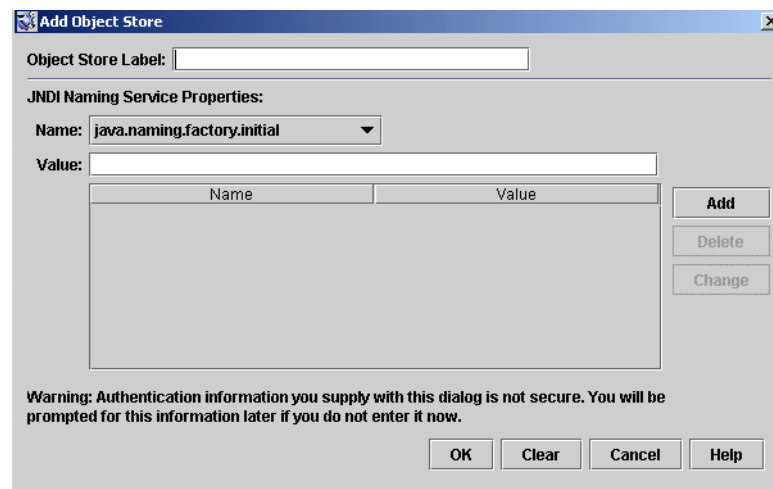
Add Object Store

Object Store Label:

JNDI Naming Service Properties:

Name: java.naming.factory.initial

Value:

| Name | Value |
|---|---|

Add

Delete

Change

Warning: Authentication information you supply with this dialog is not secure. You will be prompted for this information later if you do not enter it now.

OK Clear Cancel Help